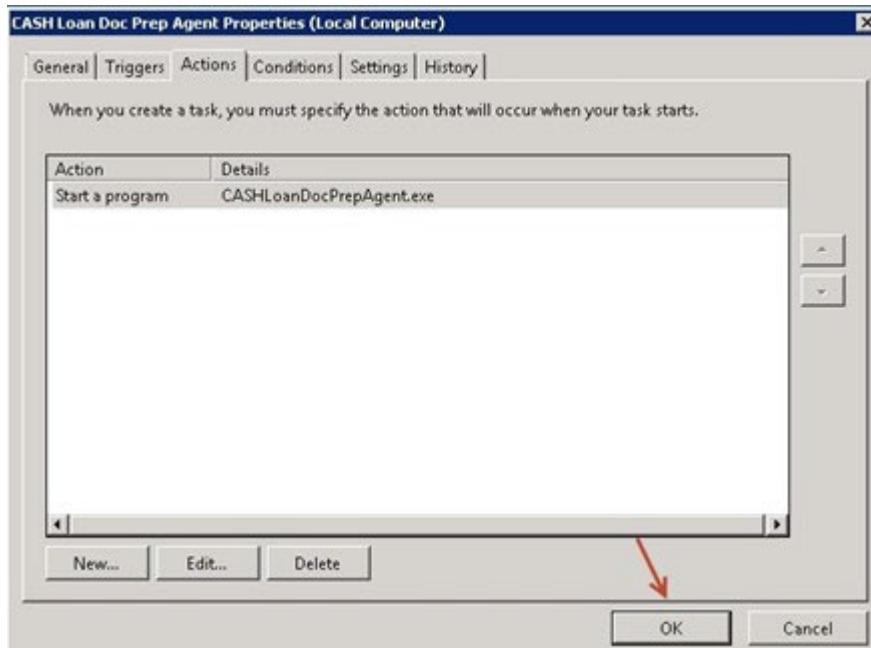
CASH Loan Doc Prep Agent Properties (Local Computer)

General | Triggers | Actions | Conditions | Settings | History

When you create a task, you must specify the action that will occur when your task starts.

| Action | Details |
|---|---|
| Start a program | CASHLoanDocPrepAgent.exe |

New... Edit... Delete

OK Cancel